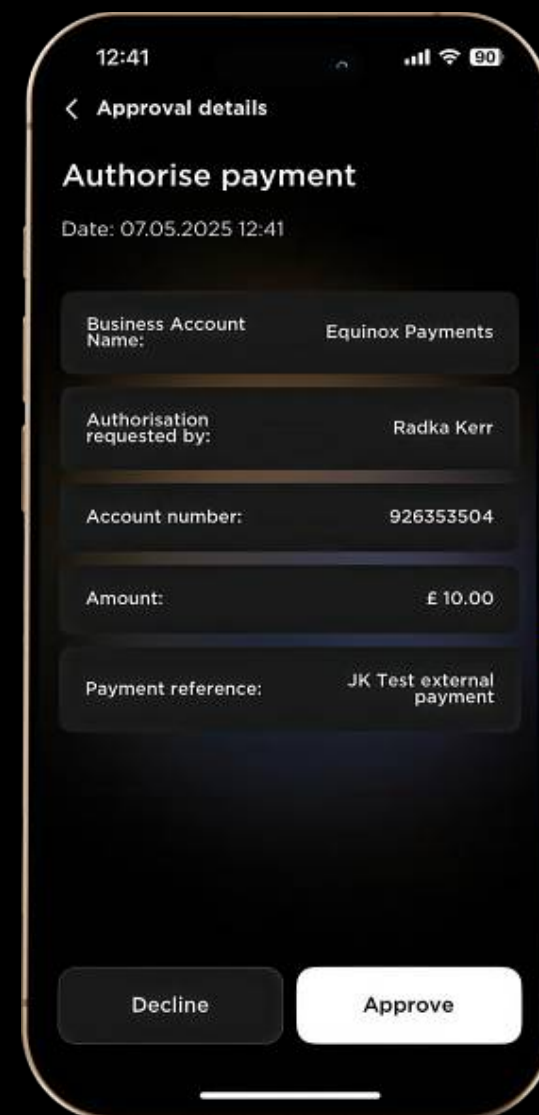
12:41

90

< Approval details

Authorise payment

Date: 07.05.2025 12:41

| | |
|---|---|
| Business Account Name: | Equinox Payments |
| Authorisation requested by: | Radka Kerr |
| Account number: | 926353504 |
| Amount: | £ 10.00 |
| Payment reference: | JK Test external payment |

Decline

Approve